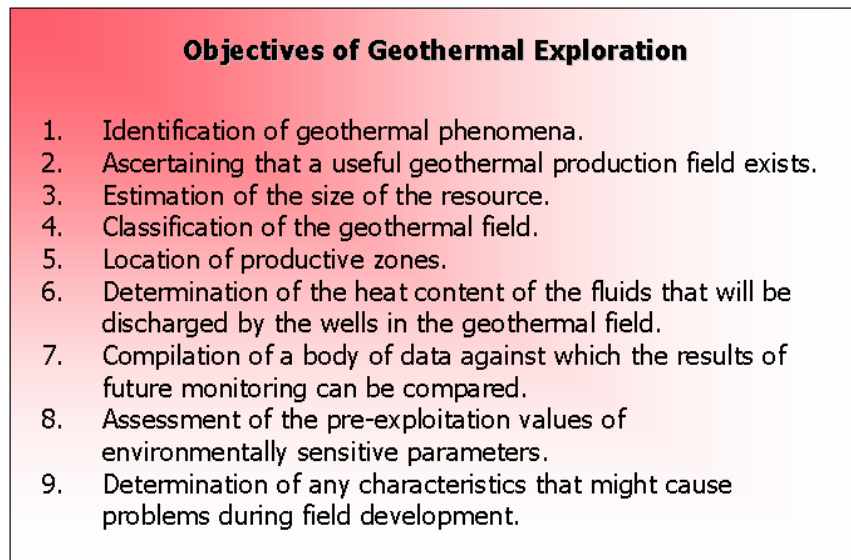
Objectives of Geothermal Exploration

1. Identification of geothermal phenomena.
2. Ascertaining that a useful geothermal production field exists.
3. Estimation of the size of the resource.
4. Classification of the geothermal field.
5. Location of productive zones.
6. Determination of the heat content of the fluids that will be discharged by the wells in the geothermal field.
7. Compilation of a body of data against which the results of future monitoring can be compared.
8. Assessment of the pre-exploitation values of environmentally sensitive parameters.
9. Determination of any characteristics that might cause problems during field development.